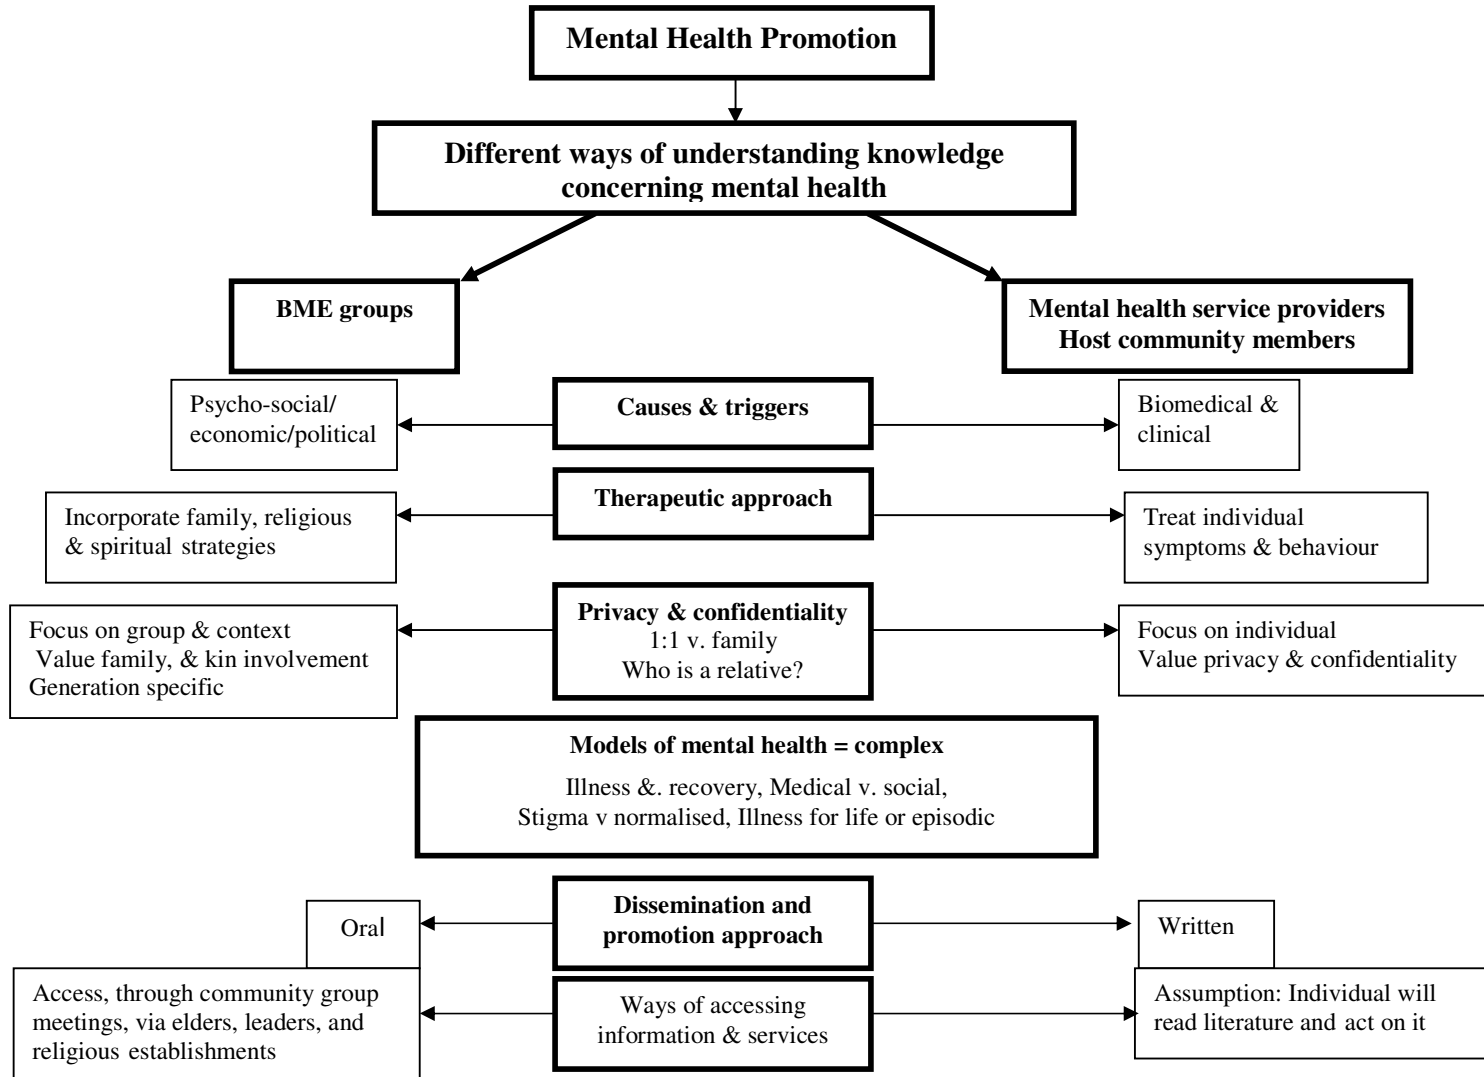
Mental Health Promotion

Different ways of understanding knowledge concerning mental health

BME groups

Mental health service providers
Host community members

Psycho-social/ economic/political

Causes & triggers

Biomedical & clinical

Incorporate family, religious & spiritual strategies

Therapeutic approach

Treat individual symptoms & behaviour

Focus on group & context
Value family, & kin involvement
Generation specific

Privacy & confidentiality
1:1 v. family
Who is a relative?

Focus on individual
Value privacy & confidentiality

Models of mental health = complex

Illness &. recovery, Medical v. social, Stigma v normalised, Illness for life or episodic

Oral

Dissemination and promotion approach

Written

Access, through community group meetings, via elders, leaders, and religious establishments

Ways of accessing information & services

Assumption: Individual will read literature and act on it